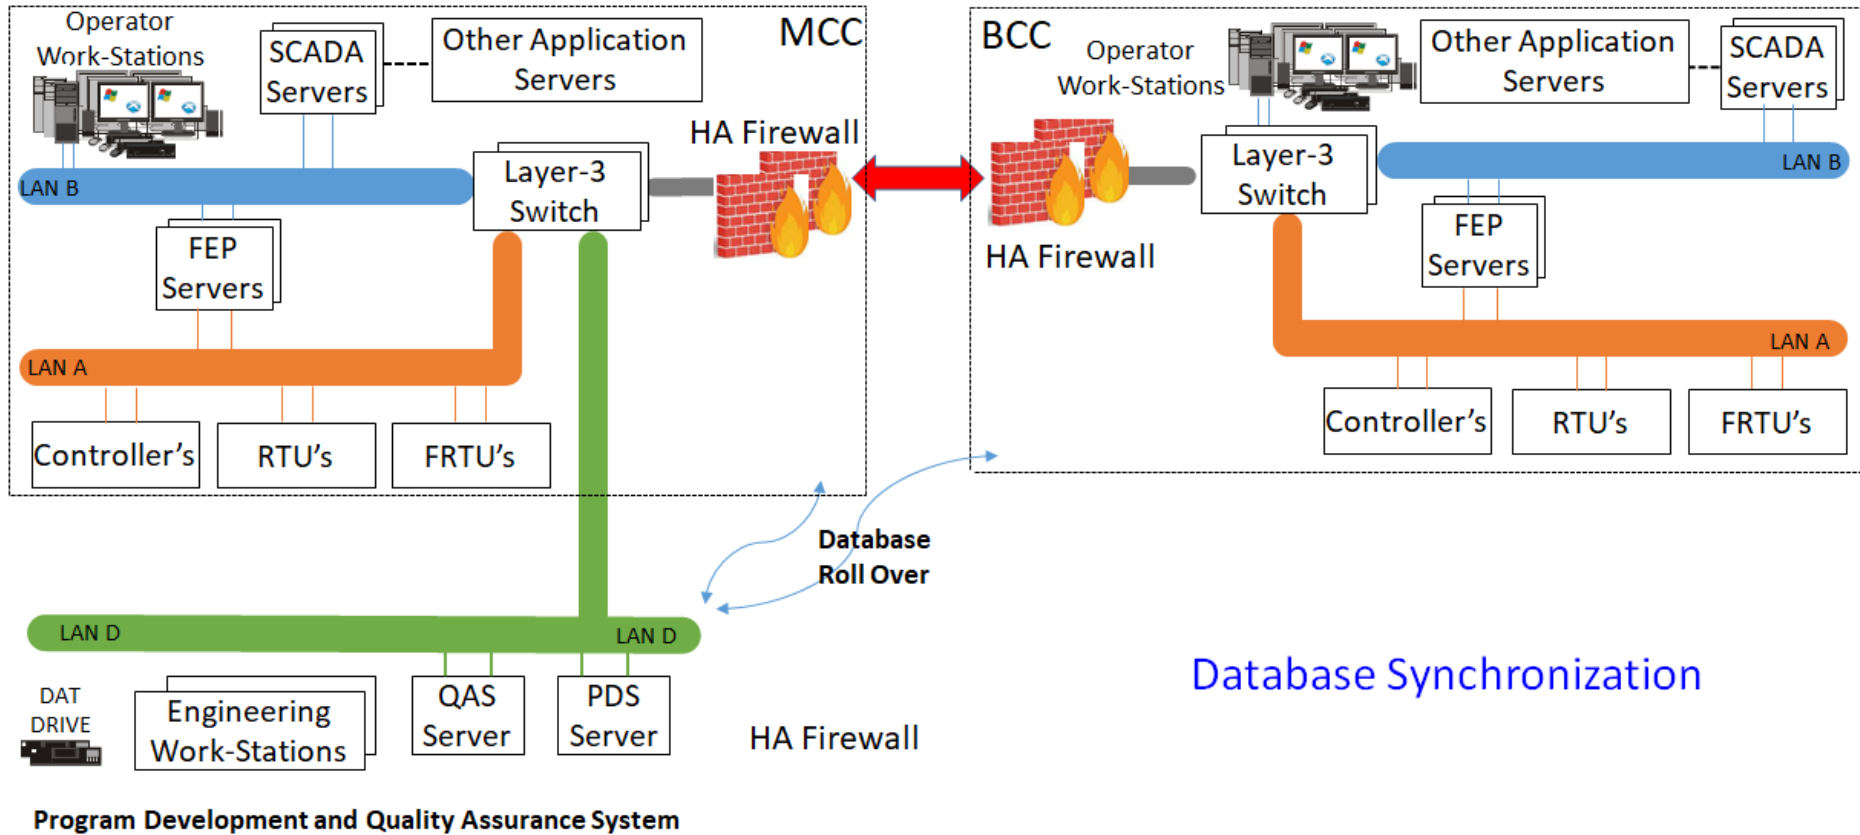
Operator Work-Stations

SCADA Servers

Other Application Servers

MCC

HA Firewall

LAN B

Layer-3 Switch

FEP Servers

LAN A

Controller's

RTU's

FRTU's

BCC

Operator Work-Stations

Other Application Servers

SCADA Servers

HA Firewall

Layer-3 Switch

LAN B

FEP Servers

LAN A

Controller's

RTU's

FRTU's

Database Roll Over

LAN D

LAN D

DAT DRIVE

Engineering Work-Stations

QAS Server

PDS Server

HA Firewall

Database Synchronization

Program Development and Quality Assurance System